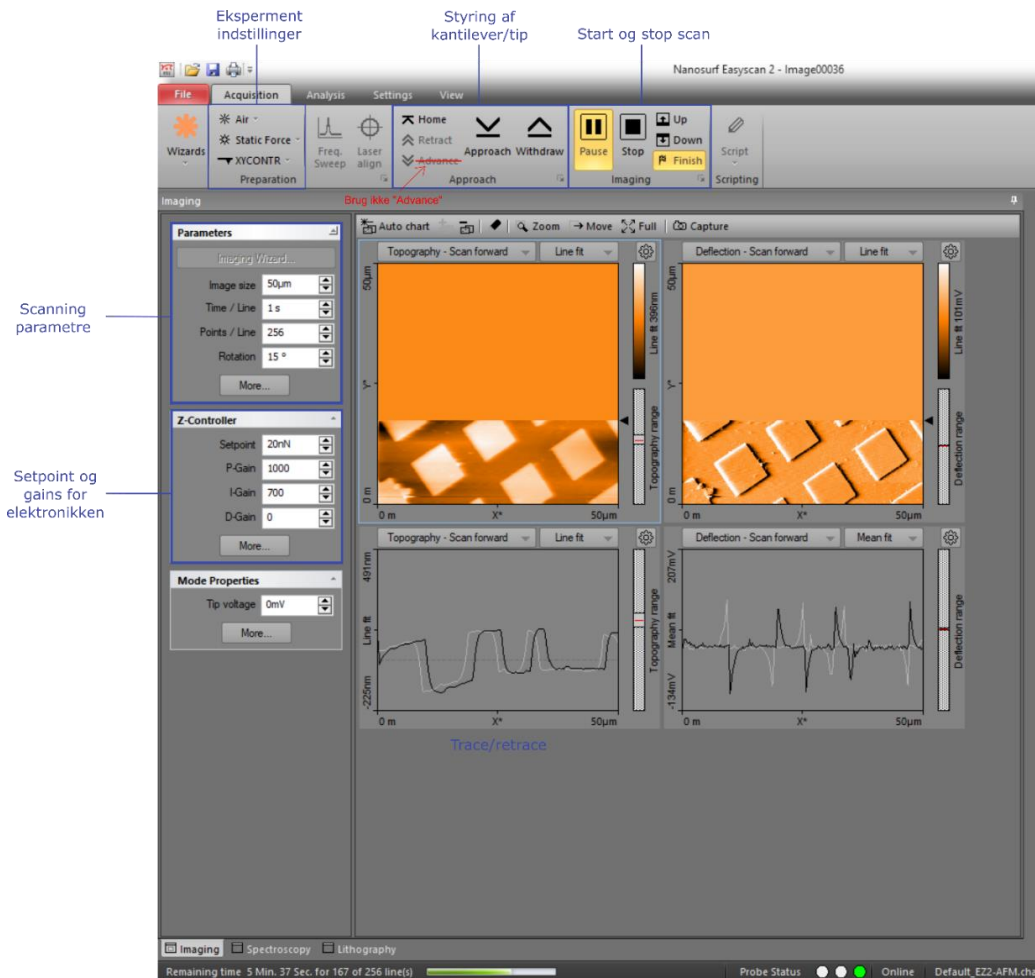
Eksperment indstillinger

Styring af kantilever/tip

Start og stop scan

Nanosurf Easyscan 2 - Image00036

File | Acquisition | Analysis | Settings | View

Wizards

Air
Static Force
XYCONTR
Preparation

Freq. Sweep
Laser align

Home
Retract
Advance
Approach
Withdraw
Approach

Pause
Stop
Up
Down
Finish
Imaging

Script
Scripting

Brug ikke "Advance"

Imaging

Scanning parametre

Parameters
Imaging Wizard...
Image size 50µm
Time / Line 1 s
Points / Line 256
Rotation 15 °
More...

Setpoint og gains for elektronikken

Z-Controller
Setpoint 20nN
P-Gain 1000
I-Gain 700
D-Gain 0
More...

Mode Properties
Tip voltage 0mV
More...

Auto chart | Zoom | Move | Full | Capture

Topography - Scan forward | Line fit
50µm
Y*
0 m
0 m X* 50µm
Line fit 396nm
Topography range

Deflection - Scan forward | Line fit
50µm
Y*
0 m
0 m X* 50µm
Line fit 101mV
Deflection range

Topography - Scan forward | Line fit
491nm
Line fit
-225nm
0 m X* 50µm
Topography range

Deflection - Scan forward | Mean fit
207mV
Mean fit
-134mV
0 m X* 50µm
Deflection range

Trace/retrace

Imaging | Spectroscopy | Lithography

Remaining time 5 Min. 37 Sec. for 167 of 256 line(s)
Probe Status
Online
Default_EZ2-AFM.ch